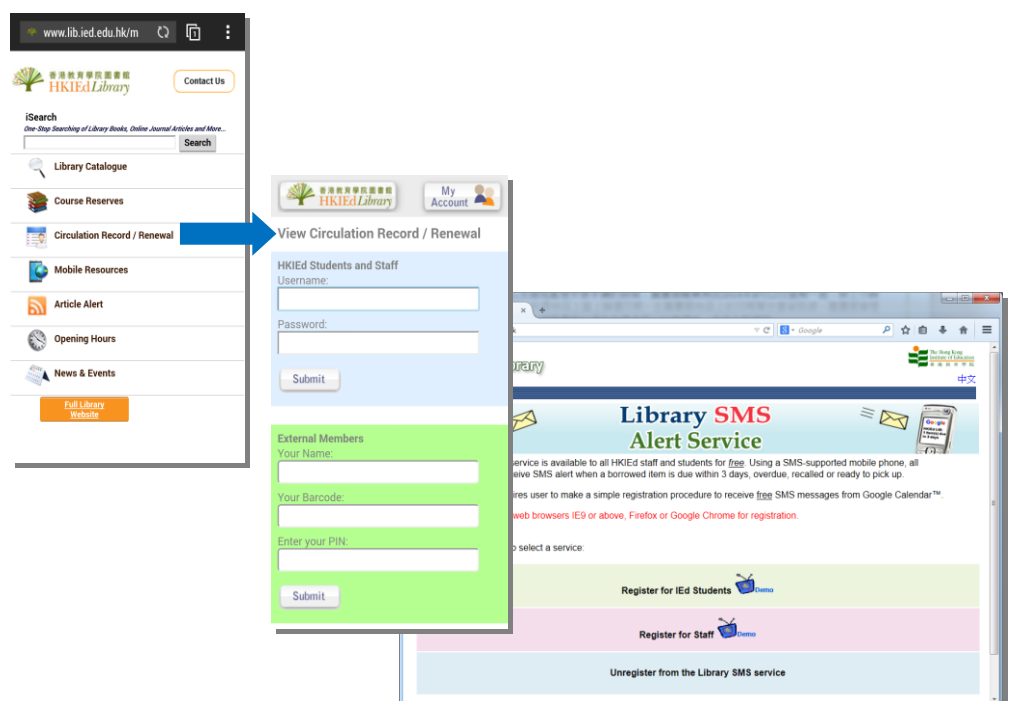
www.lib.ied.edu.hk/m

香港教育學院圖書館 HKIEd Library

Contact Us

iSearch
One-Stop Searching of Library Books, Online Journal Articles and More...

Search

Library Catalogue

Course Reserves

Circulation Record / Renewal

Mobile Resources

Article Alert

Opening Hours

News & Events

Full Library Website

香港教育學院圖書館 HKIEd Library

My Account

View Circulation Record / Renewal

HKIEd Students and Staff
Username:

Password:

Submit

External Members
Your Name:

Your Barcode:

Enter your PIN:

Submit

Google

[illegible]brary

The Hong Kong Institute of Education

中文

Library SMS Alert Service

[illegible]service is available to all HKIEd staff and students for free. Using a SMS-supported mobile phone, all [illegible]eive SMS alert when a borrowed item is due within 3 days, overdue, recalled or ready to pick up.

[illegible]ires user to make a simple registration procedure to receive free SMS messages from Google Calendar™.

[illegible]web browsers IE9 or above, Firefox or Google Chrome for registration.

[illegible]o select a service:

Register for IEd Students Demo

Register for Staff Demo

Unregister from the Library SMS service